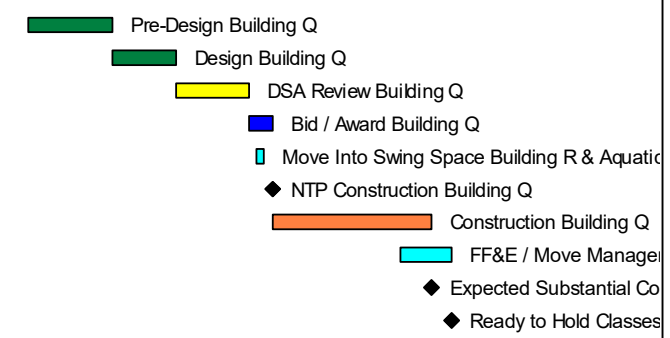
Pre-Design Building Q

Design Building Q

DSA Review Building Q

Bid / Award Building Q

Move Into Swing Space Building R & Aquatic

NTP Construction Building Q

Construction Building Q

FF&E / Move Manager

Expected Substantial Co

Ready to Hold Classes